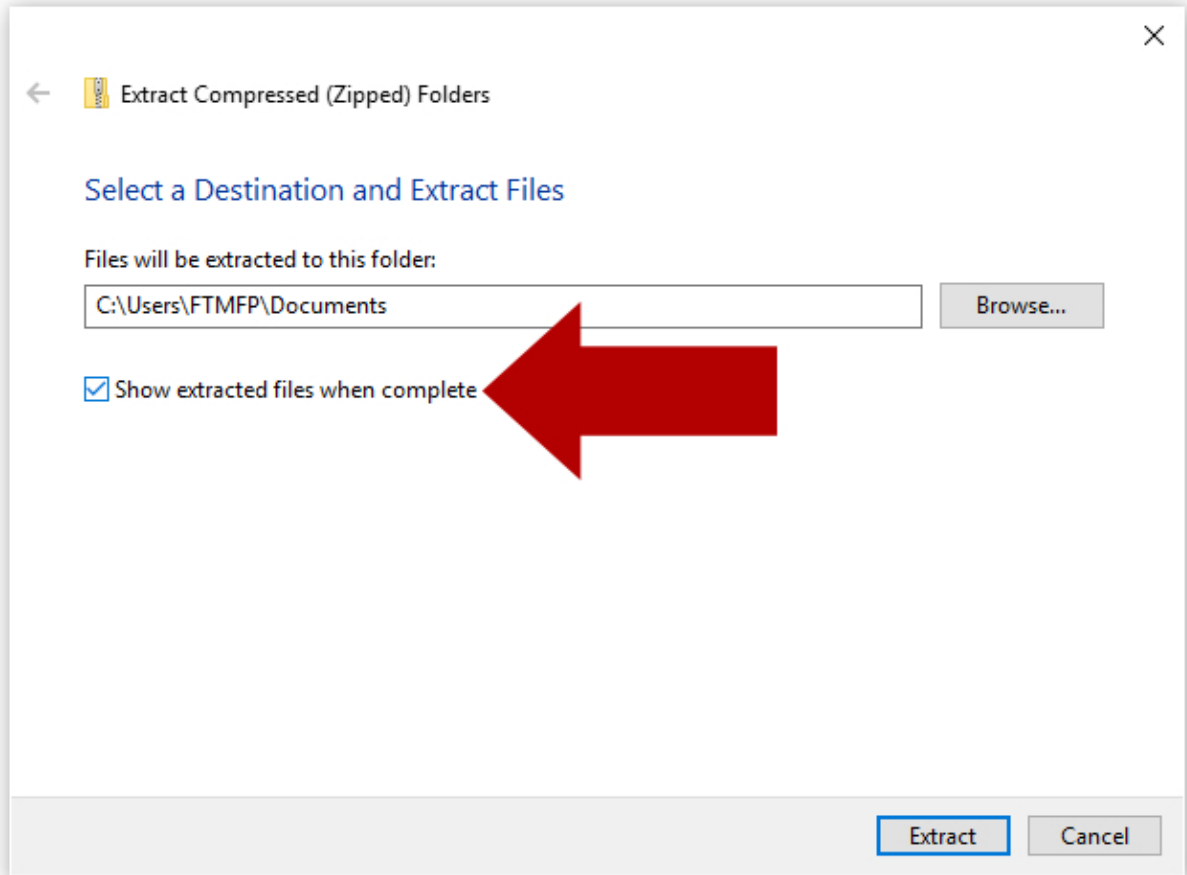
Extract Compressed (Zipped) Folders

Select a Destination and Extract Files

Files will be extracted to this folder:

C:\Users\FTMFP\Documents

Browse...

Show extracted files when complete

Extract

Cancel